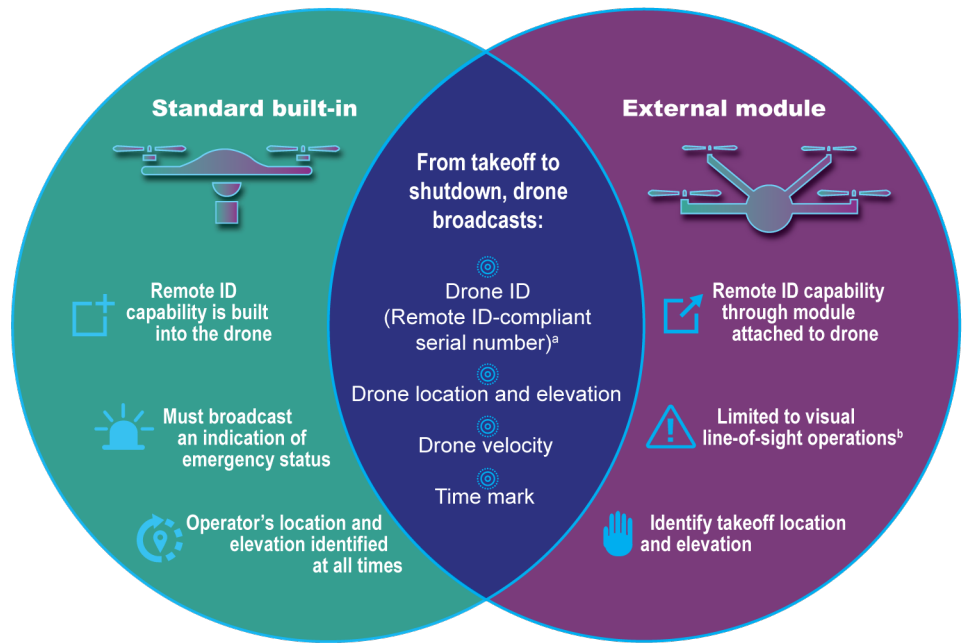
Standard built-in

Remote ID capability is built into the drone

Must broadcast an indication of emergency status

Operator's location and elevation identified at all times

From takeoff to shutdown, drone broadcasts:

Drone ID (Remote ID-compliant serial number)$^{a}$

Drone location and elevation

Drone velocity

Time mark

External module

Remote ID capability through module attached to drone

Limited to visual line-of-sight operations$^{b}$

Identify takeoff location and elevation